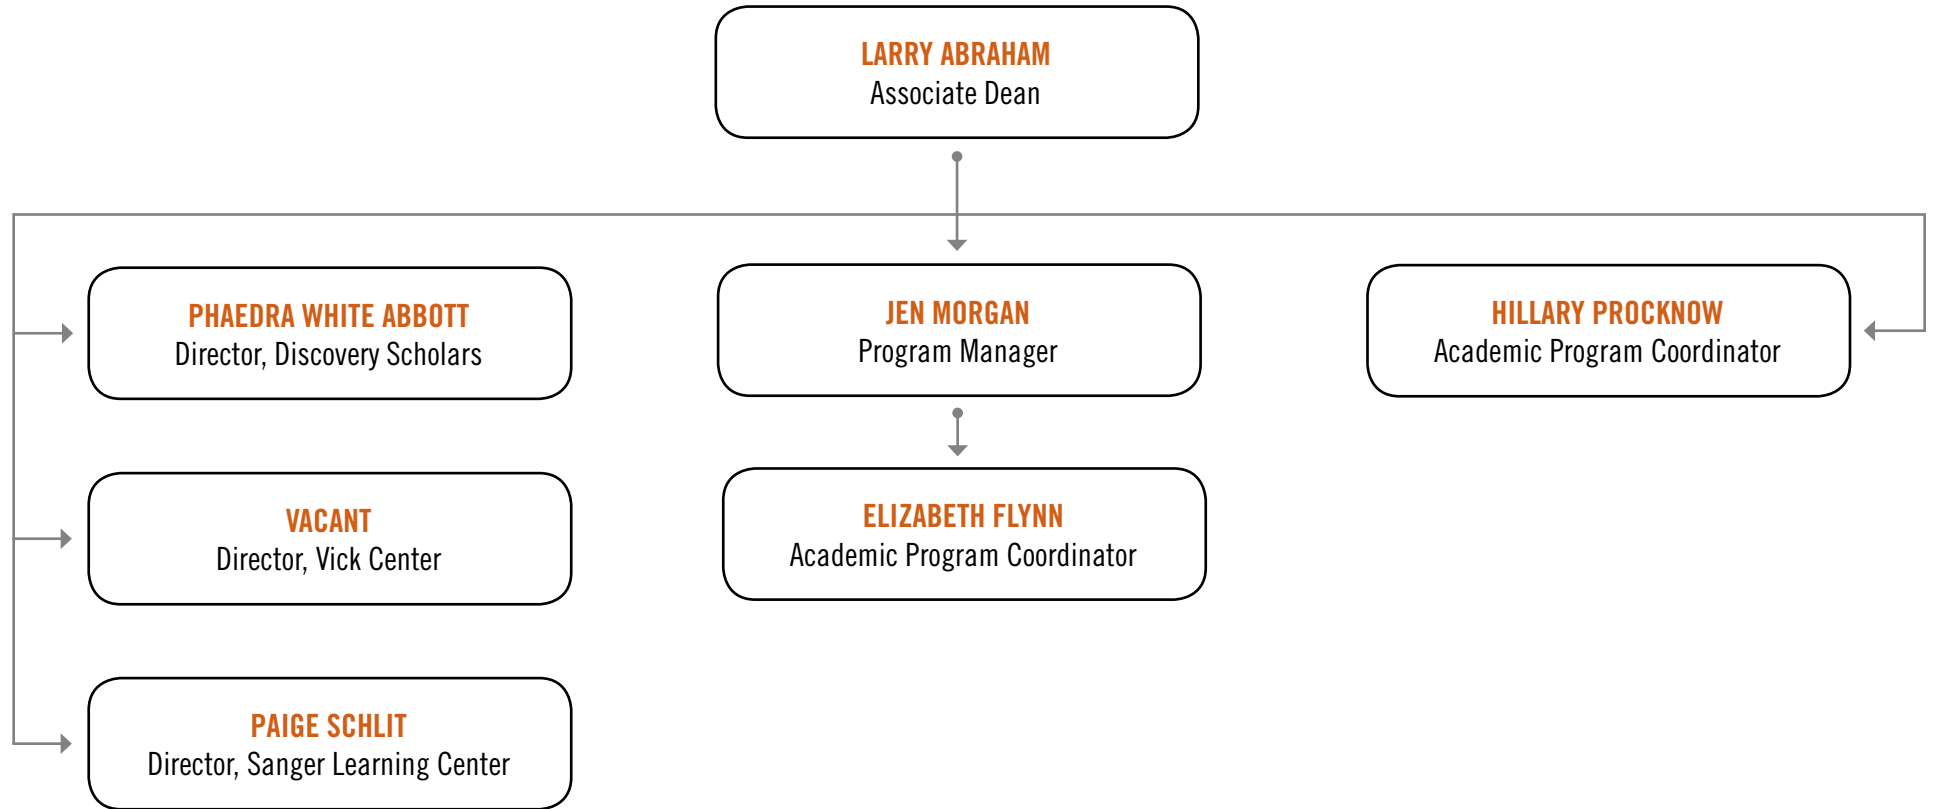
LARRY ABRAHAM
Associate Dean

PHAEDRA WHITE ABBOTT
Director, Discovery Scholars

JEN MORGAN
Program Manager

HILLARY PROCKNOW
Academic Program Coordinator

VACANT
Director, Vick Center

ELIZABETH FLYNN
Academic Program Coordinator

PAIGE SCHLIT
Director, Sanger Learning Center